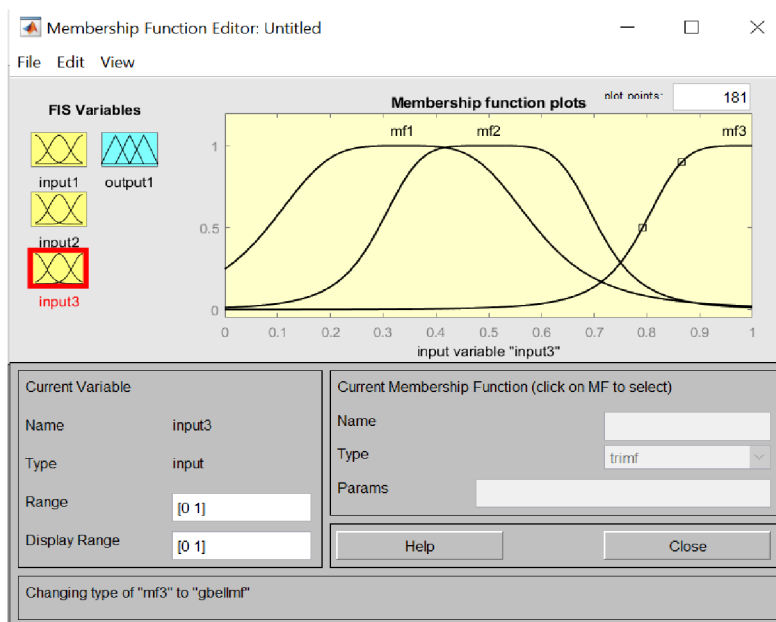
Membership Function Editor: Untitled

File Edit View

FIS Variables

input1 output1

input2

input3

Membership function plots

plot points: 181

mf1 mf2 mf3

1

0.5

0

0 0.1 0.2 0.3 0.4 0.5 0.6 0.7 0.8 0.9 1

input variable "input3"

Current Variable

Name input3

Type input

Range [0 1]

Display Range [0 1]

Current Membership Function (click on MF to select)

Name

Type trimf

Params

Help

Close

Changing type of "mf3" to "gbellmf"